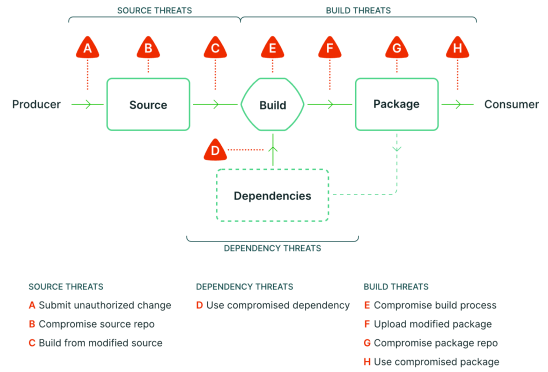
SOURCE THREATS

BUILD THREATS

A B C E F G H

Producer

Source

Build

Package

Consumer

D

Dependencies

DEPENDENCY THREATS

SOURCE THREATS

A Submit unauthorized change

B Compromise source repo

C Build from modified source

DEPENDENCY THREATS

D Use compromised dependency

BUILD THREATS

E Compromise build process

F Upload modified package

G Compromise package repo

H Use compromised package